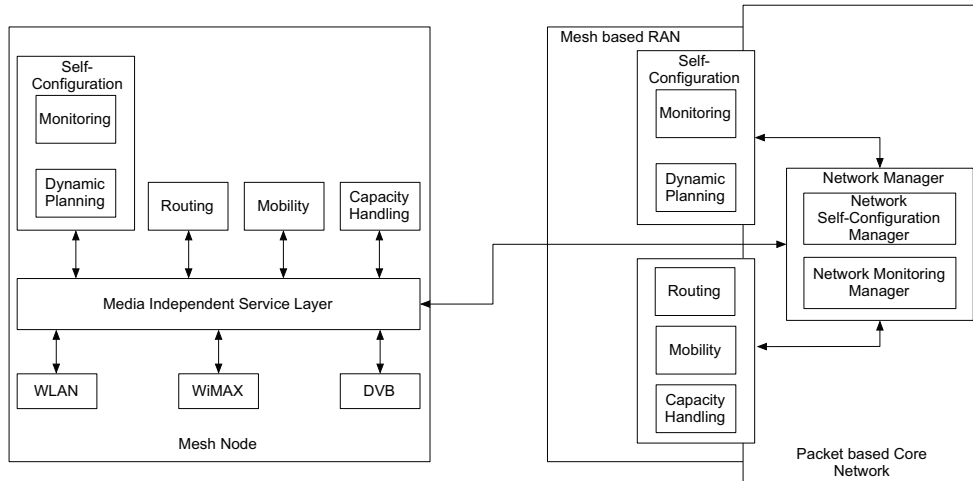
Self-Configuration

Monitoring

Dynamic Planning

Routing

Mobility

Capacity Handling

Media Independent Service Layer

WLAN

WiMAX

DVB

Mesh Node

Mesh based RAN

Self-Configuration

Monitoring

Dynamic Planning

Routing

Mobility

Capacity Handling

Network Manager

Network Self-Configuration Manager

Network Monitoring Manager

Packet based Core Network